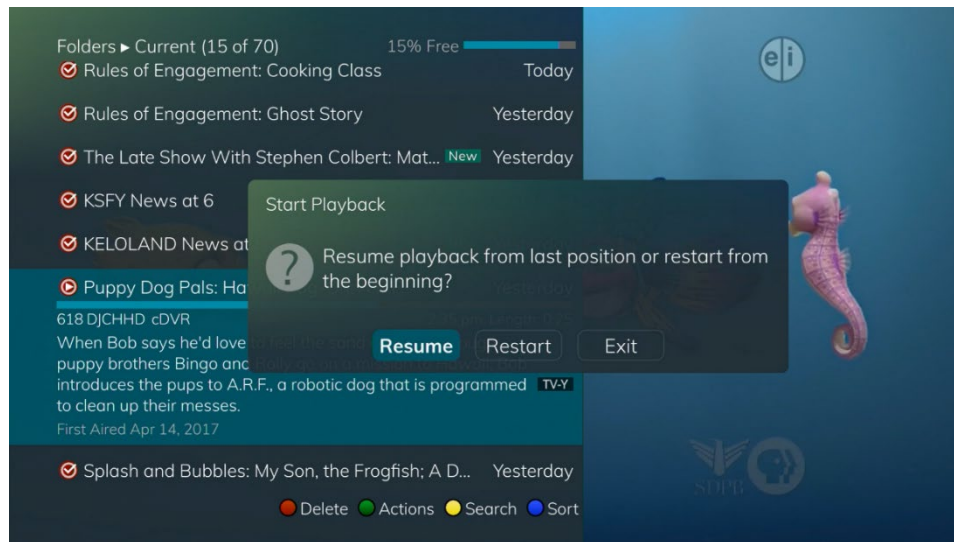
Folders ▸ Current (15 of 70)
15% Free

Rules of Engagement: Cooking Class Today

Rules of Engagement: Ghost Story Yesterday

The Late Show With Stephen Colbert: Mat... New Yesterday

KSFY News at 6

KELOLAND News at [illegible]

Puppy Dog Pals: Ha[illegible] Yesterday

618 DJCHHD cDVR

When Bob says he'd love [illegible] puppy brothers Bingo and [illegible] introduces the pups to A.R.F., a robotic dog that is programmed to clean up their messes. TV-Y

First Aired Apr 14, 2017

Splash and Bubbles: My Son, the Frogfish; A D... Yesterday

Delete Actions Search Sort

Start Playback

Resume playback from last position or restart from the beginning?

Resume Restart Exit

ei

SDPB